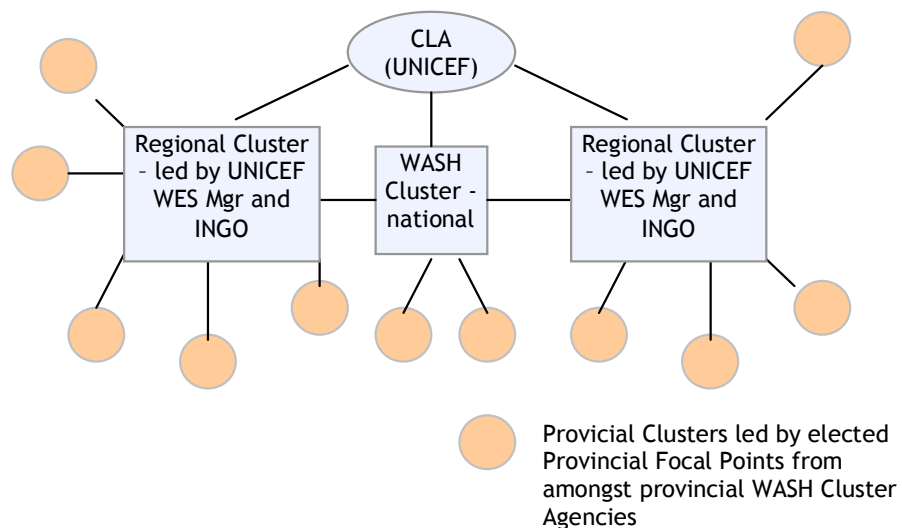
CLA (UNICEF)

Regional Cluster – led by UNICEF WES Mgr and INGO

WASH Cluster - national

Regional Cluster – led by UNICEF WES Mgr and INGO

Provicial Clusters led by elected Provincial Focal Points from amongst provincial WASH Cluster Agencies